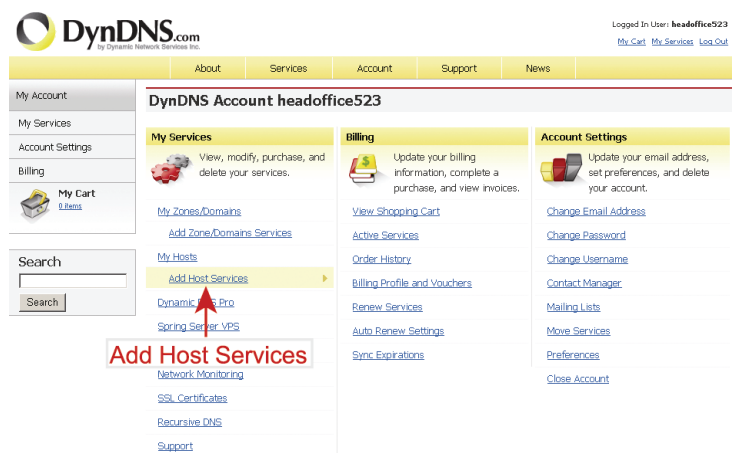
DynDNS.com
by Dynamic Network Services Inc.

Logged In User: headoffice523
My Cart My Services Log Out

About Services Account Support News

My Account
My Services
Account Settings
Billing
My Cart
0 items

Search
Search

DynDNS Account headoffice523

My Services
View, modify, purchase, and delete your services.

My Zones/Domains
Add Zone/Domains Services
My Hosts
Add Host Services
Dynamic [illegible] Pro
Spring Server VPS
Network Monitoring
SSL Certificates
Recursive DNS
Support

Add Host Services

Billing
Update your billing information, complete a purchase, and view invoices.

View Shopping Cart
Active Services
Order History
Billing Profile and Vouchers
Renew Services
Auto Renew Settings
Sync Expirations

Account Settings
Update your email address, set preferences, and delete your account.

Change Email Address
Change Password
Change Username
Contact Manager
Mailing Lists
Move Services
Preferences
Close Account